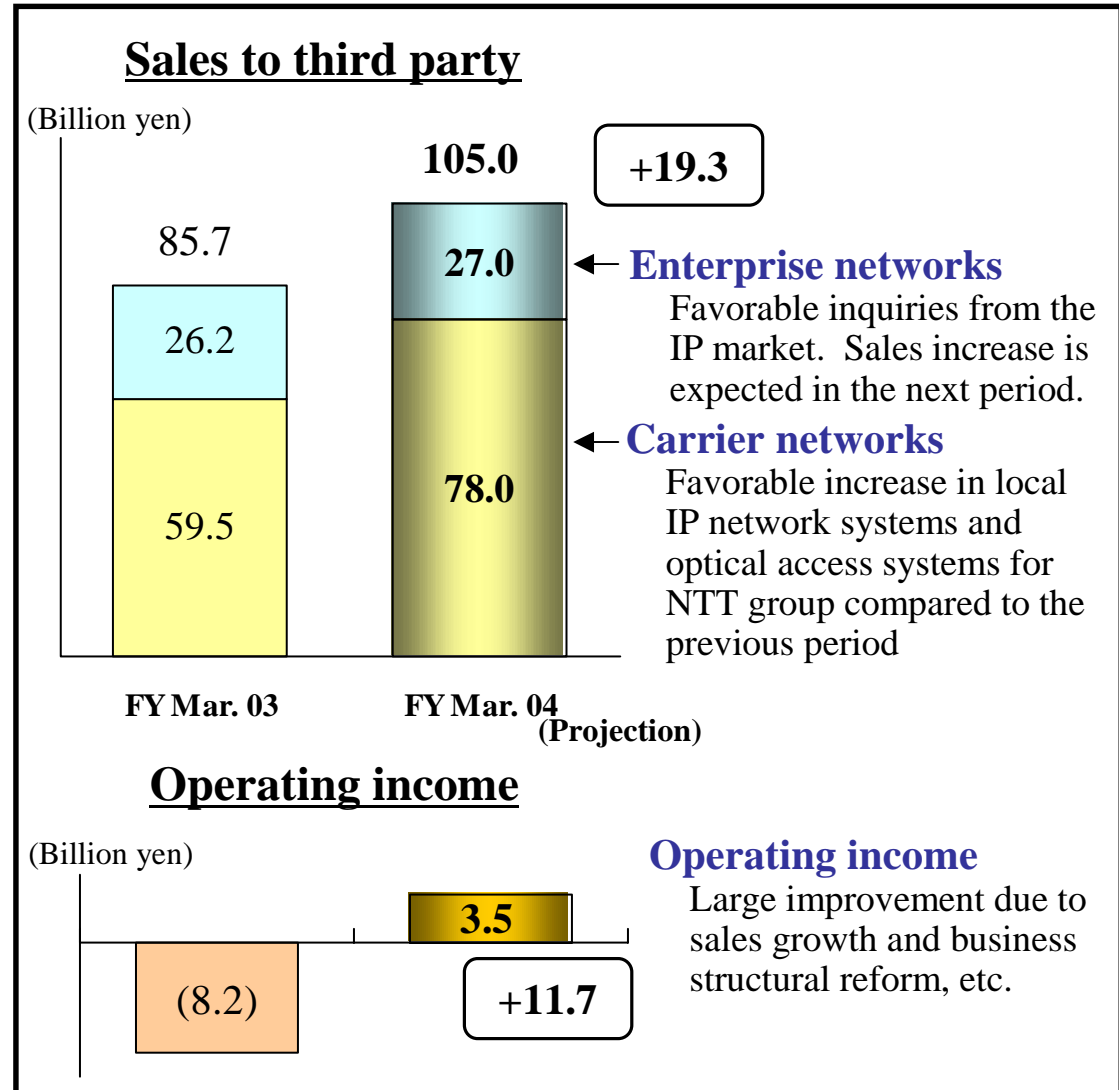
Sales to third party

(Billion yen)

85.7

26.2

59.5

105.0

27.0

78.0

+19.3

Enterprise networks
Favorable inquiries from the IP market. Sales increase is expected in the next period.

Carrier networks
Favorable increase in local IP network systems and optical access systems for NTT group compared to the previous period

FY Mar. 03

FY Mar. 04 (Projection)

Operating income

(Billion yen)

(8.2)

3.5

+11.7

Operating income
Large improvement due to sales growth and business structural reform, etc.